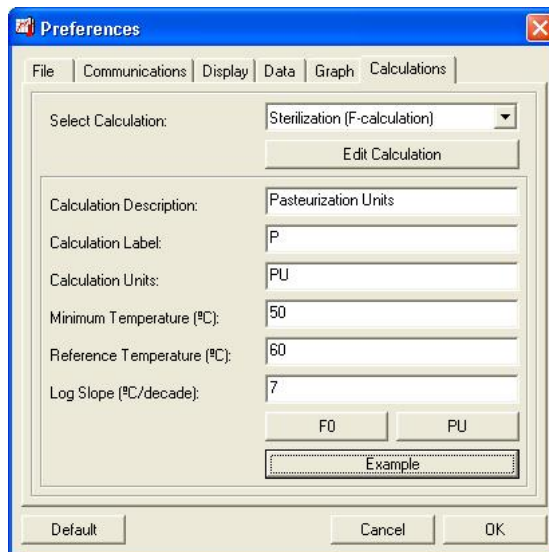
Preferences

File | Communications | Display | Data | Graph | Calculations

Select Calculation: Sterilization (F-calculation)

Edit Calculation

Calculation Description: Pasteurization Units

Calculation Label: P

Calculation Units: PU

Minimum Temperature (ºC): 50

Reference Temperature (ºC): 60

Log Slope (ºC/decade): 7

F0 PU

Example

Default Cancel OK